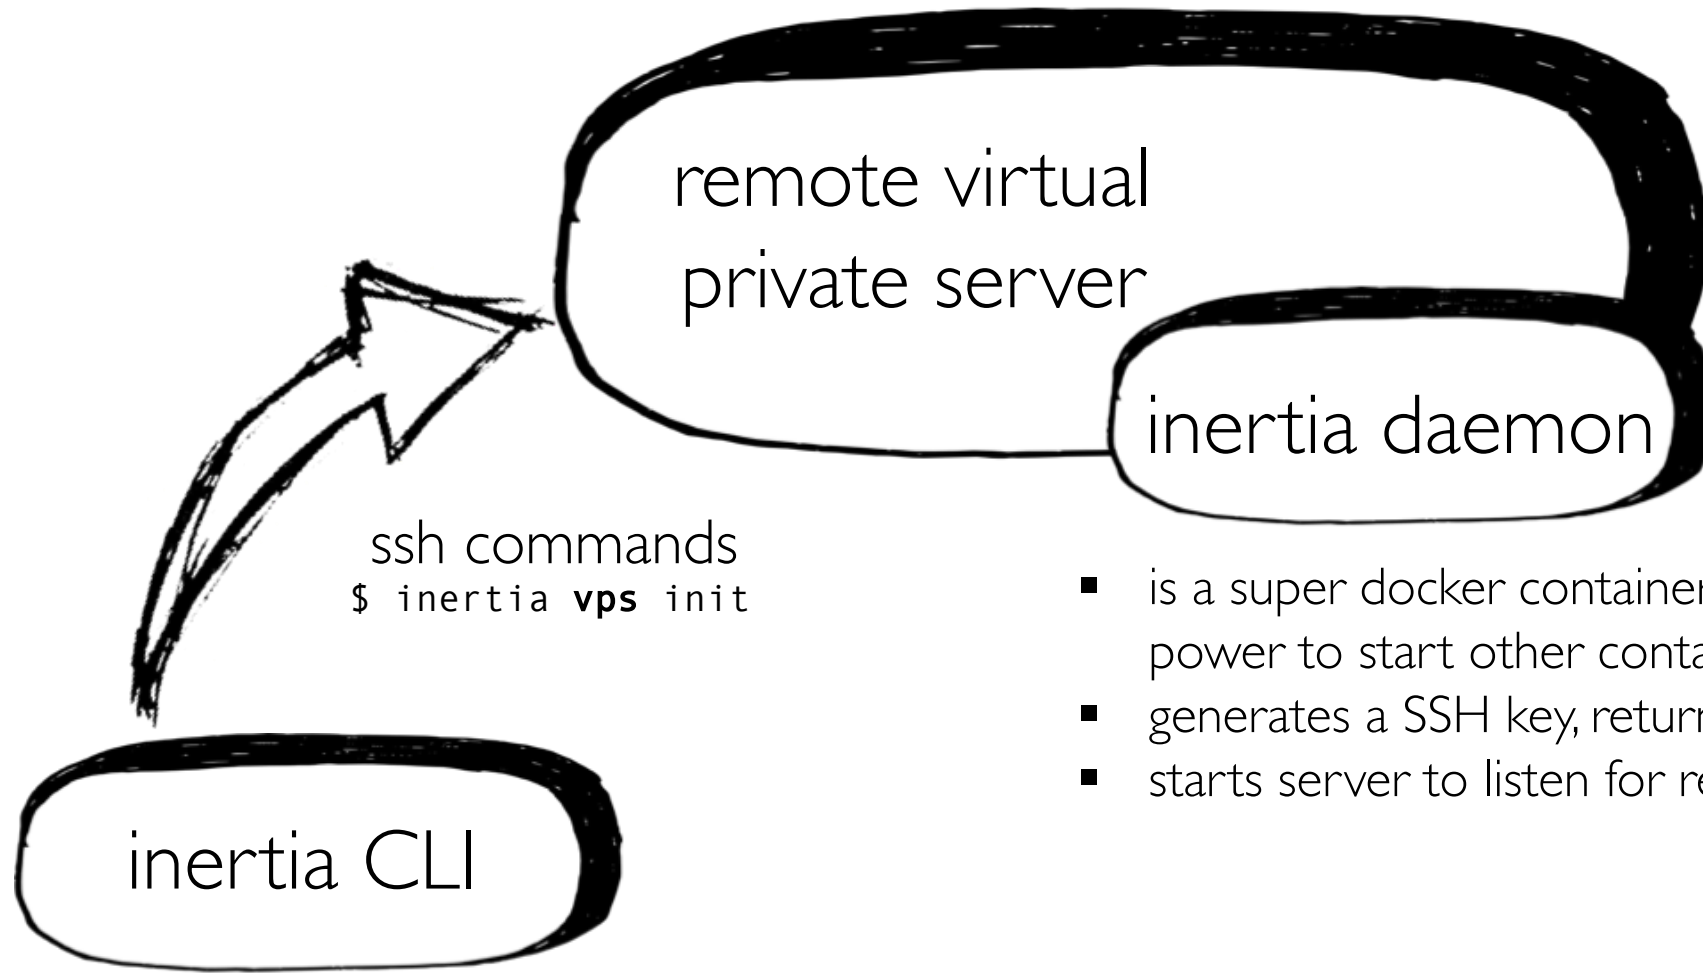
remote virtual private server

inertia daemon

ssh commands
$ inertia **vps** init

- is a super docker container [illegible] power to start other conta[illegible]
- generates a SSH key, retur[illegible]
- starts server to listen for r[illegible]

inertia CLI